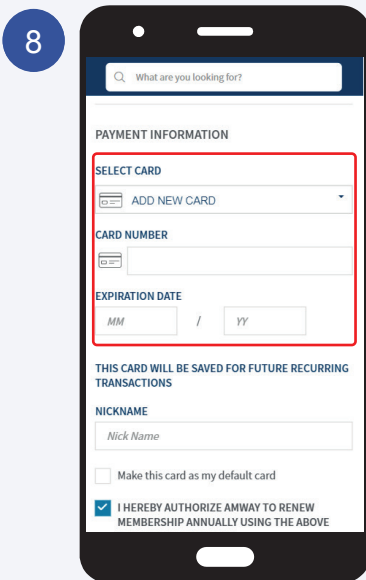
8

What are you looking for?

PAYMENT INFORMATION

SELECT CARD

ADD NEW CARD

CARD NUMBER

EXPIRATION DATE

MM / YY

THIS CARD WILL BE SAVED FOR FUTURE RECURRING TRANSACTIONS

NICKNAME

Nick Name

Make this card as my default card

I HEREBY AUTHORIZE AMWAY TO RENEW MEMBERSHIP ANNUALLY USING THE ABOVE